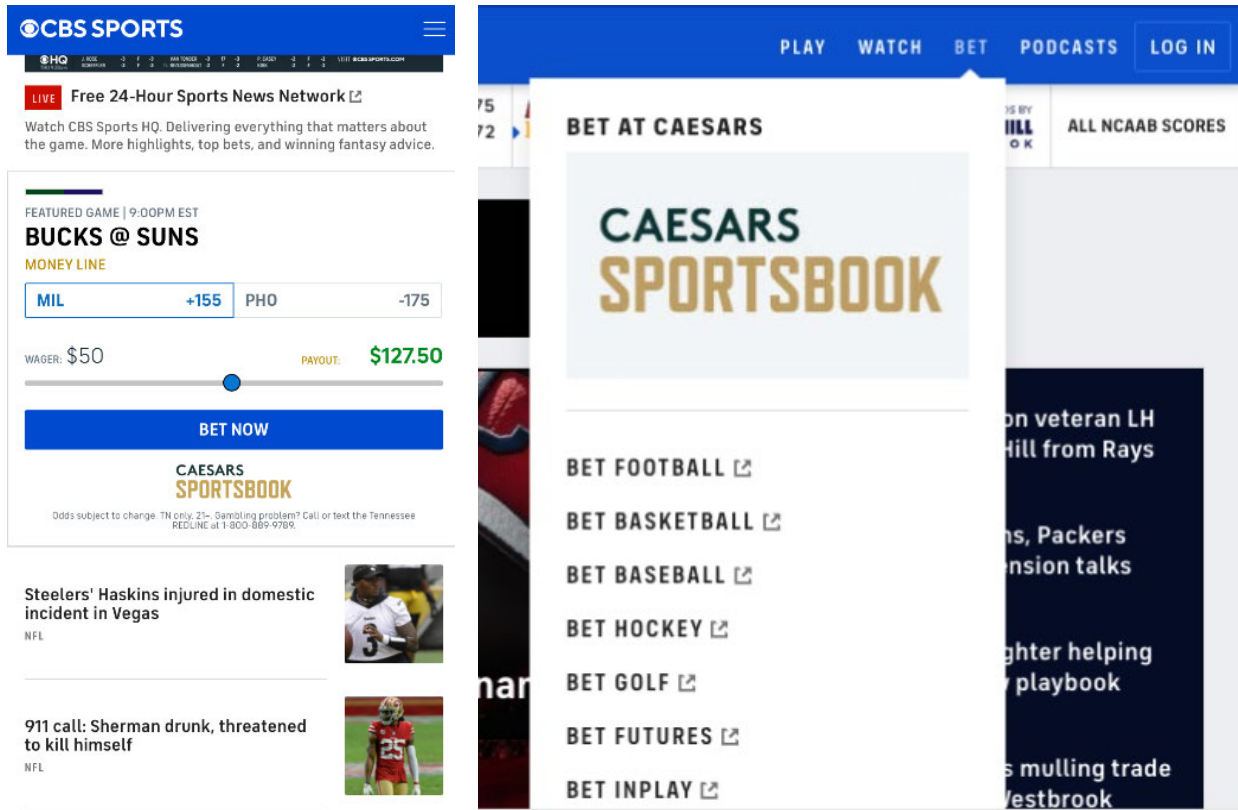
CBS SPORTS

LIVE Free 24-Hour Sports News Network

Watch CBS Sports HQ. Delivering everything that matters about the game. More highlights, top bets, and winning fantasy advice.

FEATURED GAME | 9:00PM EST
BUCKS @ SUNS
MONEY LINE

| MIL +155 | PHO -175 |
|---|---|

WAGER: $50 PAYOUT: $127.50

BET NOW

CAESARS SPORTSBOOK

Odds subject to change. TN only. 21+. Gambling problem? Call or text the Tennessee REDLINE at 1-800-889-9789.

Steelers' Haskins injured in domestic incident in Vegas
NFL

911 call: Sherman drunk, threatened to kill himself
NFL

PLAY WATCH BET PODCASTS LOG IN

75
72

ALL NCAAB SCORES

BET AT CAESARS

CAESARS SPORTSBOOK

BET FOOTBALL
BET BASKETBALL
BET BASEBALL
BET HOCKEY
BET GOLF
BET FUTURES
BET INPLAY

on veteran LH
Hill from Rays

ns, Packers
ension talks

ghter helping
y playbook

s mulling trade
Westbrook